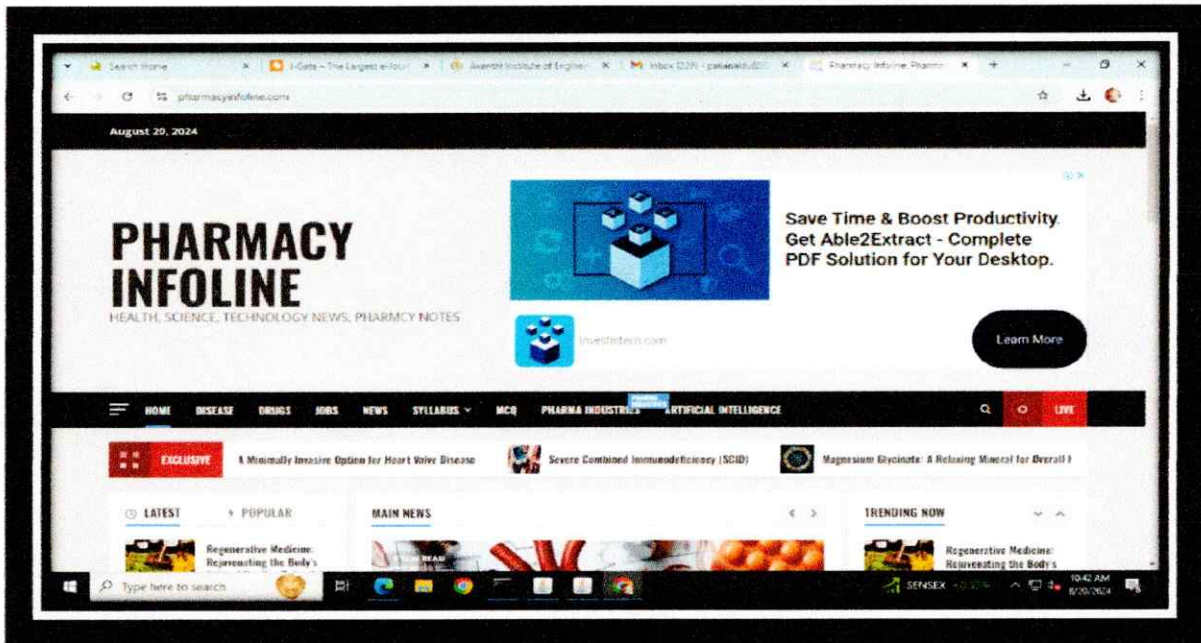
Search Home | i-Gate – The Largest e-Jour | Avanthi Institute of Engine | Inbox (229) - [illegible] | Pharmacy Infoline: Pharma

pharmacyinfoline.com

August 20, 2024

PHARMACY INFOLINE
HEALTH, SCIENCE, TECHNOLOGY NEWS, PHARMCY NOTES

Save Time & Boost Productivity. Get Able2Extract - Complete PDF Solution for Your Desktop.

investintech.com

Learn More

HOME DISEASE DRUGS JOBS NEWS SYLLABUS MCQ PHARMA INDUSTRIES ARTIFICIAL INTELLIGENCE LIVE

EXCLUSIVE A Minimally Invasive Option for Heart Valve Disease Severe Combined Immunodeficiency (SCID) Magnesium Glycinate: A Relaxing Mineral for Overall H

LATEST POPULAR

Regenerative Medicine: Rejuvenating the Body's

MAIN NEWS

TRENDING NOW

Regenerative Medicine: Rejuvenating the Body's

Type here to search

SENSEX

10:42 AM
8/20/2024